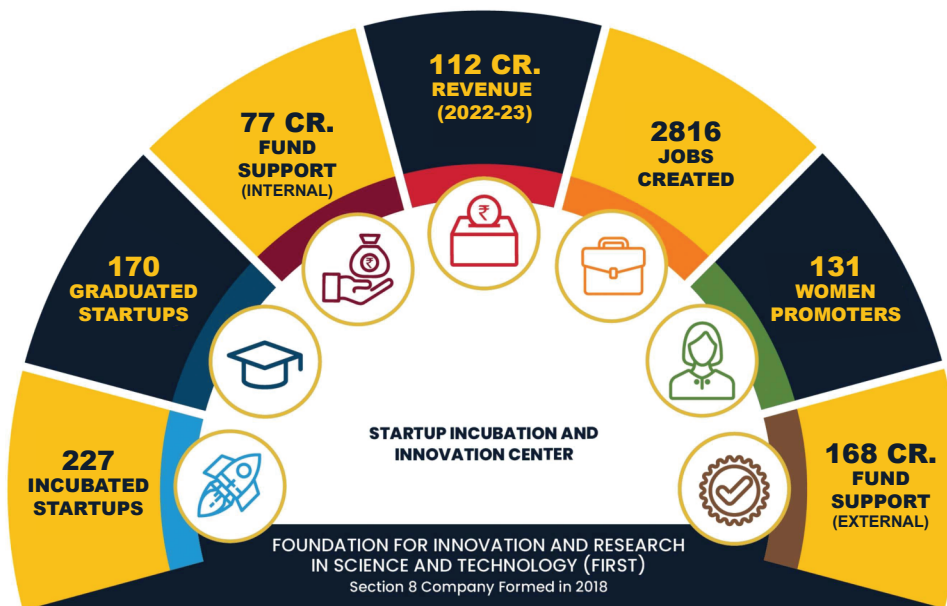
227
INCUBATED STARTUPS

170
GRADUATED STARTUPS

77 CR.
FUND SUPPORT
(INTERNAL)

112 CR.
REVENUE
(2022-23)

2816
JOBS CREATED

131
WOMEN PROMOTERS

168 CR.
FUND SUPPORT
(EXTERNAL)

₹

₹

STARTUP INCUBATION AND INNOVATION CENTER

FOUNDATION FOR INNOVATION AND RESEARCH IN SCIENCE AND TECHNOLOGY (FIRST)
Section 8 Company Formed in 2018